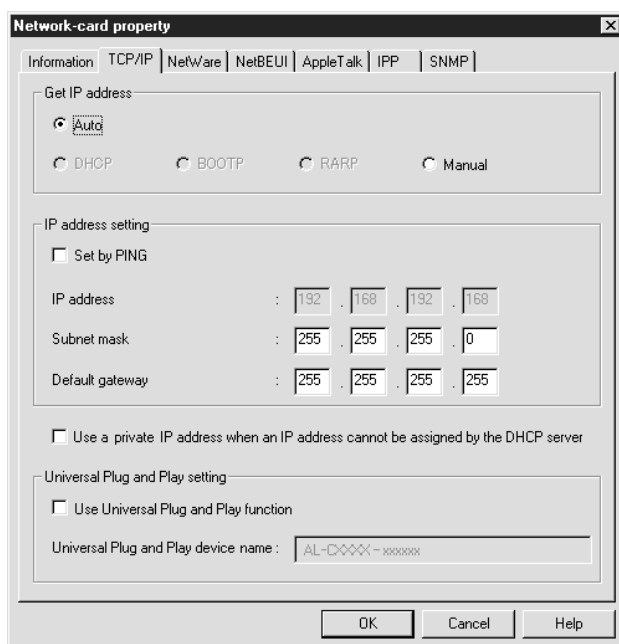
Network-card property

Information | TCP/IP | NetWare | NetBEUI | AppleTalk | IPP | SNMP

Get IP address

Auto

DHCP BOOTP RARP Manual

IP address setting

Set by PING

IP address : 192 . 168 . 192 . 168

Subnet mask : 255 . 255 . 255 . 0

Default gateway : 255 . 255 . 255 . 255

Use a private IP address when an IP address cannot be assigned by the DHCP server

Universal Plug and Play setting

Use Universal Plug and Play function

Universal Plug and Play device name : AL-CXXXX - xxxxxx

OK Cancel Help